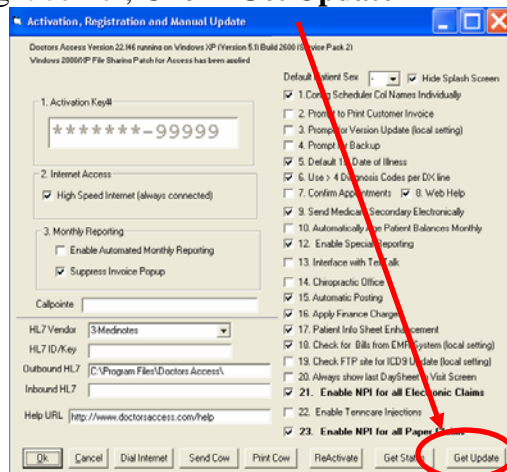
Activation, Registration and Manual Update

Doctors Access Version 22.146 running on Windows XP (Version 5.1 Build 2600 (Service Pack 2)
Windows 2000/XP File Sharing Patch for Access has been applied

1. Activation Key#
*******-99999

2. Internet Access
High Speed Internet (always connected)

3. Monthly Reporting
Enable Automated Monthly Reporting
Suppress Invoice Popup

Callpointe

HL7 Vendor 3-Medinotes
HL7 ID/Key
Outbound HL7 C:\Program Files\Doctors Access\
Inbound HL7

Help URL http://www.doctorsaccess.com/help

Default Patient Sex -
Hide Splash Screen
1. Config Scheduler Col Names Individually
2. Prompt to Print Customer Invoice
3. Prompt for Version Update (local setting)
4. Prompt for Backup
5. Default 1st Date of Illness
6. Use > 4 Diagnosis Codes per DX line
7. Confirm Appointments
8. Web Help
9. Send Medicare Secondary Electronically
10. Automatically Age Patient Balances Monthly
12. Enable Special Reporting
13. Interface with TelTalk
14. Chiropractic Office
15. Automatic Posting
16. Apply Finance Charge
17. Patient Info Sheet Enhancement
18. Check for Bills from EMR System (local setting)
19. Check FTP site for ICD9 Update (local setting)
20. Always show last DaySheet in Visit Screen
21. Enable NPI for all Electronic Claims
22. Enable Tenncare Injections
23. Enable NPI for all Paper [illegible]

Ok Cancel Dial Internet Send Cow Print Cow ReActivate Get Status Get Update